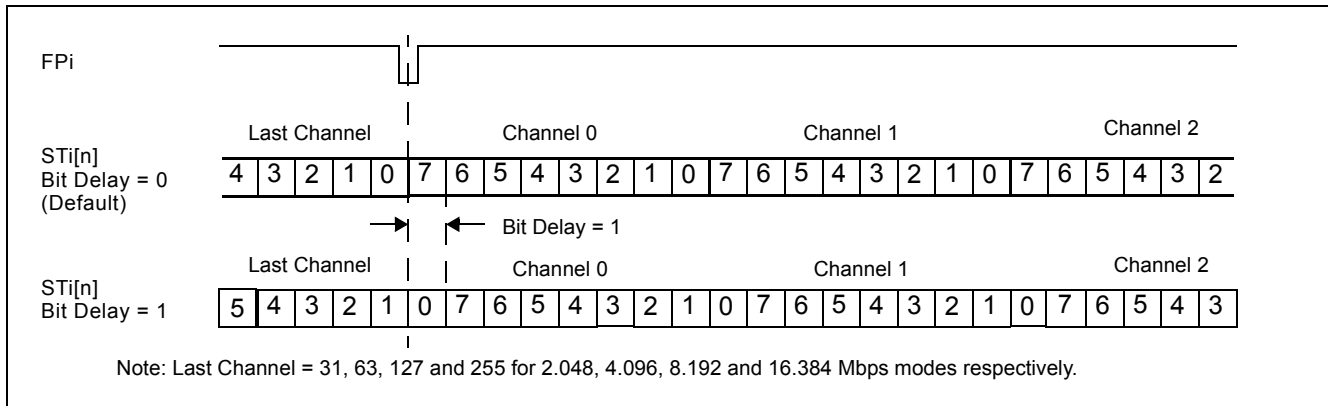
FPi

Last Channel Channel 0 Channel 1 Channel 2

STi[n]
Bit Delay = 0
(Default)

| 4 | 3 | 2 | 1 | 0 | 7 | 6 | 5 | 4 | 3 | 2 | 1 | 0 | 7 | 6 | 5 | 4 | 3 | 2 | 1 | 0 | 7 | 6 | 5 | 4 | 3 | 2 |
|---|---|---|---|---|---|---|---|---|---|---|---|---|---|---|---|---|---|---|---|---|---|---|---|---|---|---|

Bit Delay = 1

Last Channel Channel 0 Channel 1 Channel 2

STi[n]
Bit Delay = 1

| 5 | 4 | 3 | 2 | 1 | 0 | 7 | 6 | 5 | 4 | 3 | 2 | 1 | 0 | 7 | 6 | 5 | 4 | 3 | 2 | 1 | 0 | 7 | 6 | 5 | 4 | 3 |
|---|---|---|---|---|---|---|---|---|---|---|---|---|---|---|---|---|---|---|---|---|---|---|---|---|---|---|

Note: Last Channel = 31, 63, 127 and 255 for 2.048, 4.096, 8.192 and 16.384 Mbps modes respectively.